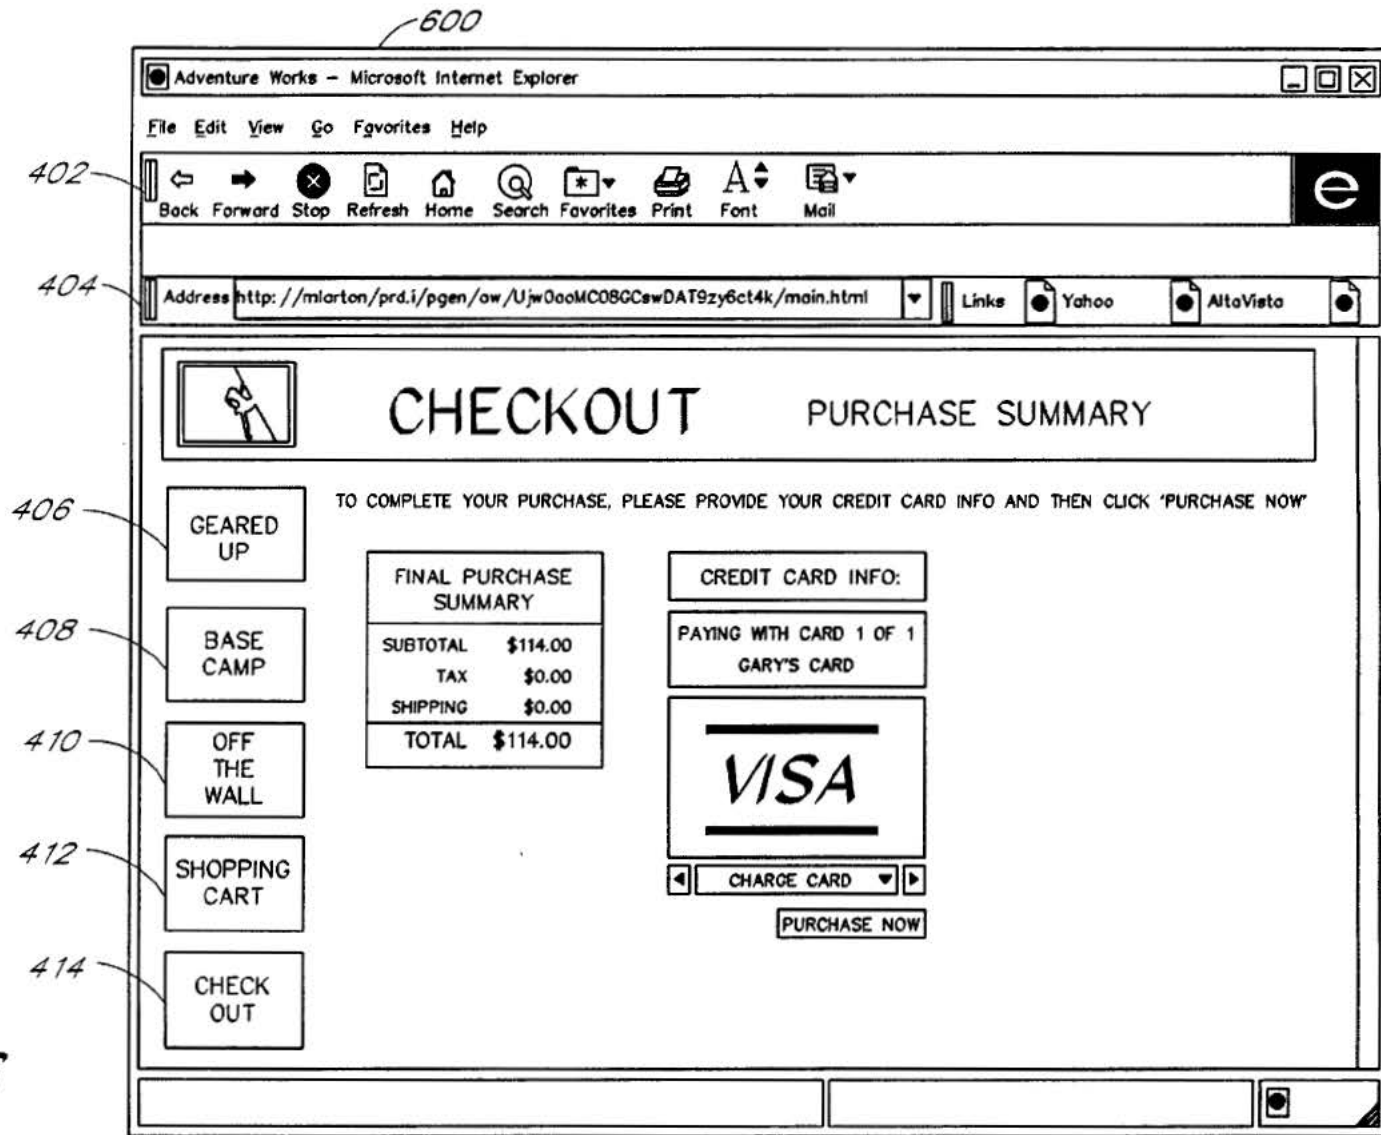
600

Adventure Works – Microsoft Internet Explorer

File Edit View Go Favorites Help

402

Back Forward Stop Refresh Home Search Favorites Print Font Mail

404

Address http://mlarton/prd.i/pgen/aw/Ujw0aoMC08GCswDAT9zy6ct4k/main.html

Links Yahoo AltaVista

CHECKOUT PURCHASE SUMMARY

406 GEARED UP

408 BASE CAMP

410 OFF THE WALL

412 SHOPPING CART

414 CHECK OUT

TO COMPLETE YOUR PURCHASE, PLEASE PROVIDE YOUR CREDIT CARD INFO AND THEN CLICK 'PURCHASE NOW'

| FINAL PURCHASE SUMMARY | |
|---|---|
| SUBTOTAL | \$114.00 |
| TAX | \$0.00 |
| SHIPPING | \$0.00 |
| TOTAL | \$114.00 |

CREDIT CARD INFO:

PAYING WITH CARD 1 OF 1
GARY'S CARD

VISA

CHARGE CARD

PURCHASE NOW